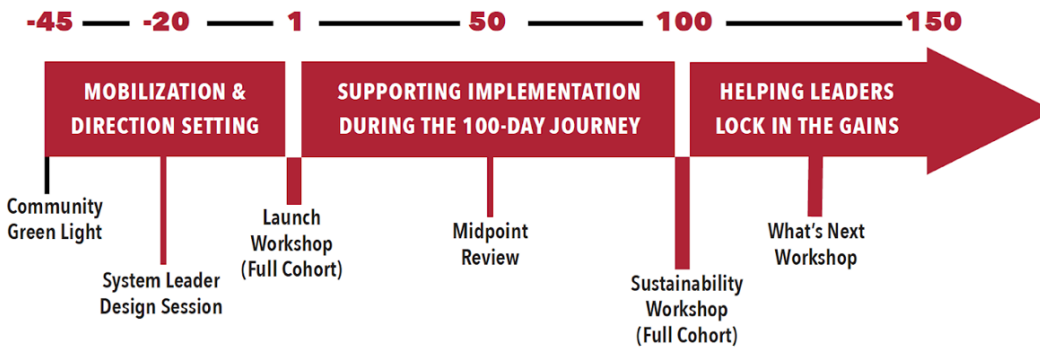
-45 -20 1 50 100 150

MOBILIZATION & DIRECTION SETTING

SUPPORTING IMPLEMENTATION DURING THE 100-DAY JOURNEY

HELPING LEADERS LOCK IN THE GAINS

Community Green Light

System Leader Design Session

Launch Workshop (Full Cohort)

Midpoint Review

Sustainability Workshop (Full Cohort)

What's Next Workshop